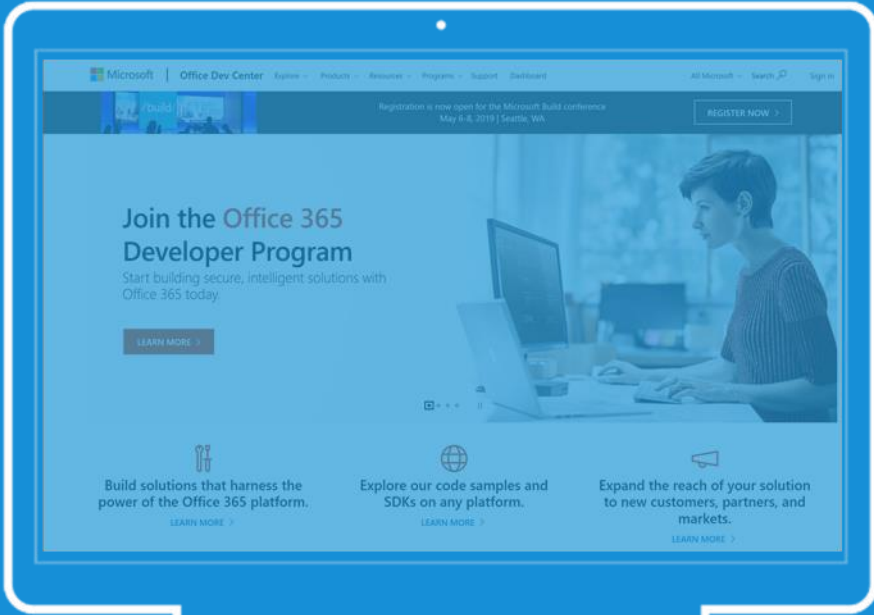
Microsoft | Office Dev Center Explore Products Resources Programs Support Dashboard All Microsoft Search Sign in

//build

Registration is now open for the Microsoft Build conference May 6-8, 2019 | Seattle, WA

REGISTER NOW >

Join the Office 365 Developer Program

Start building secure, intelligent solutions with Office 365 today.

LEARN MORE >

Build solutions that harness the power of the Office 365 platform.

LEARN MORE >

Explore our code samples and SDKs on any platform.

LEARN MORE >

Expand the reach of your solution to new customers, partners, and markets.

LEARN MORE >